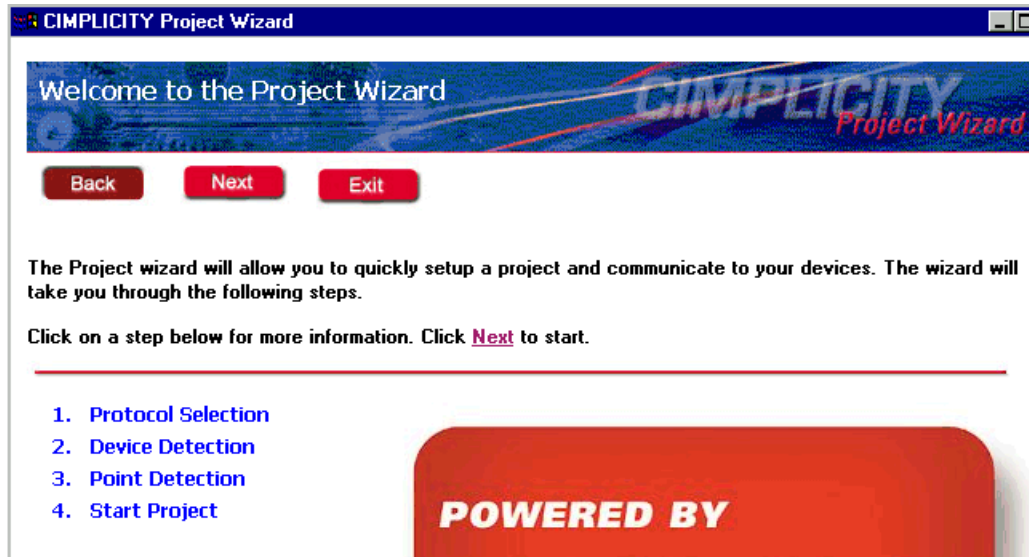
CIMPLICITY Project Wizard

Welcome to the Project Wizard

CIMPLICITY Project Wizard

Back Next Exit

The Project wizard will allow you to quickly setup a project and communicate to your devices. The wizard will take you through the following steps.

Click on a step below for more information. Click Next to start.

1. Protocol Selection
2. Device Detection
3. Point Detection
4. Start Project

POWERED BY